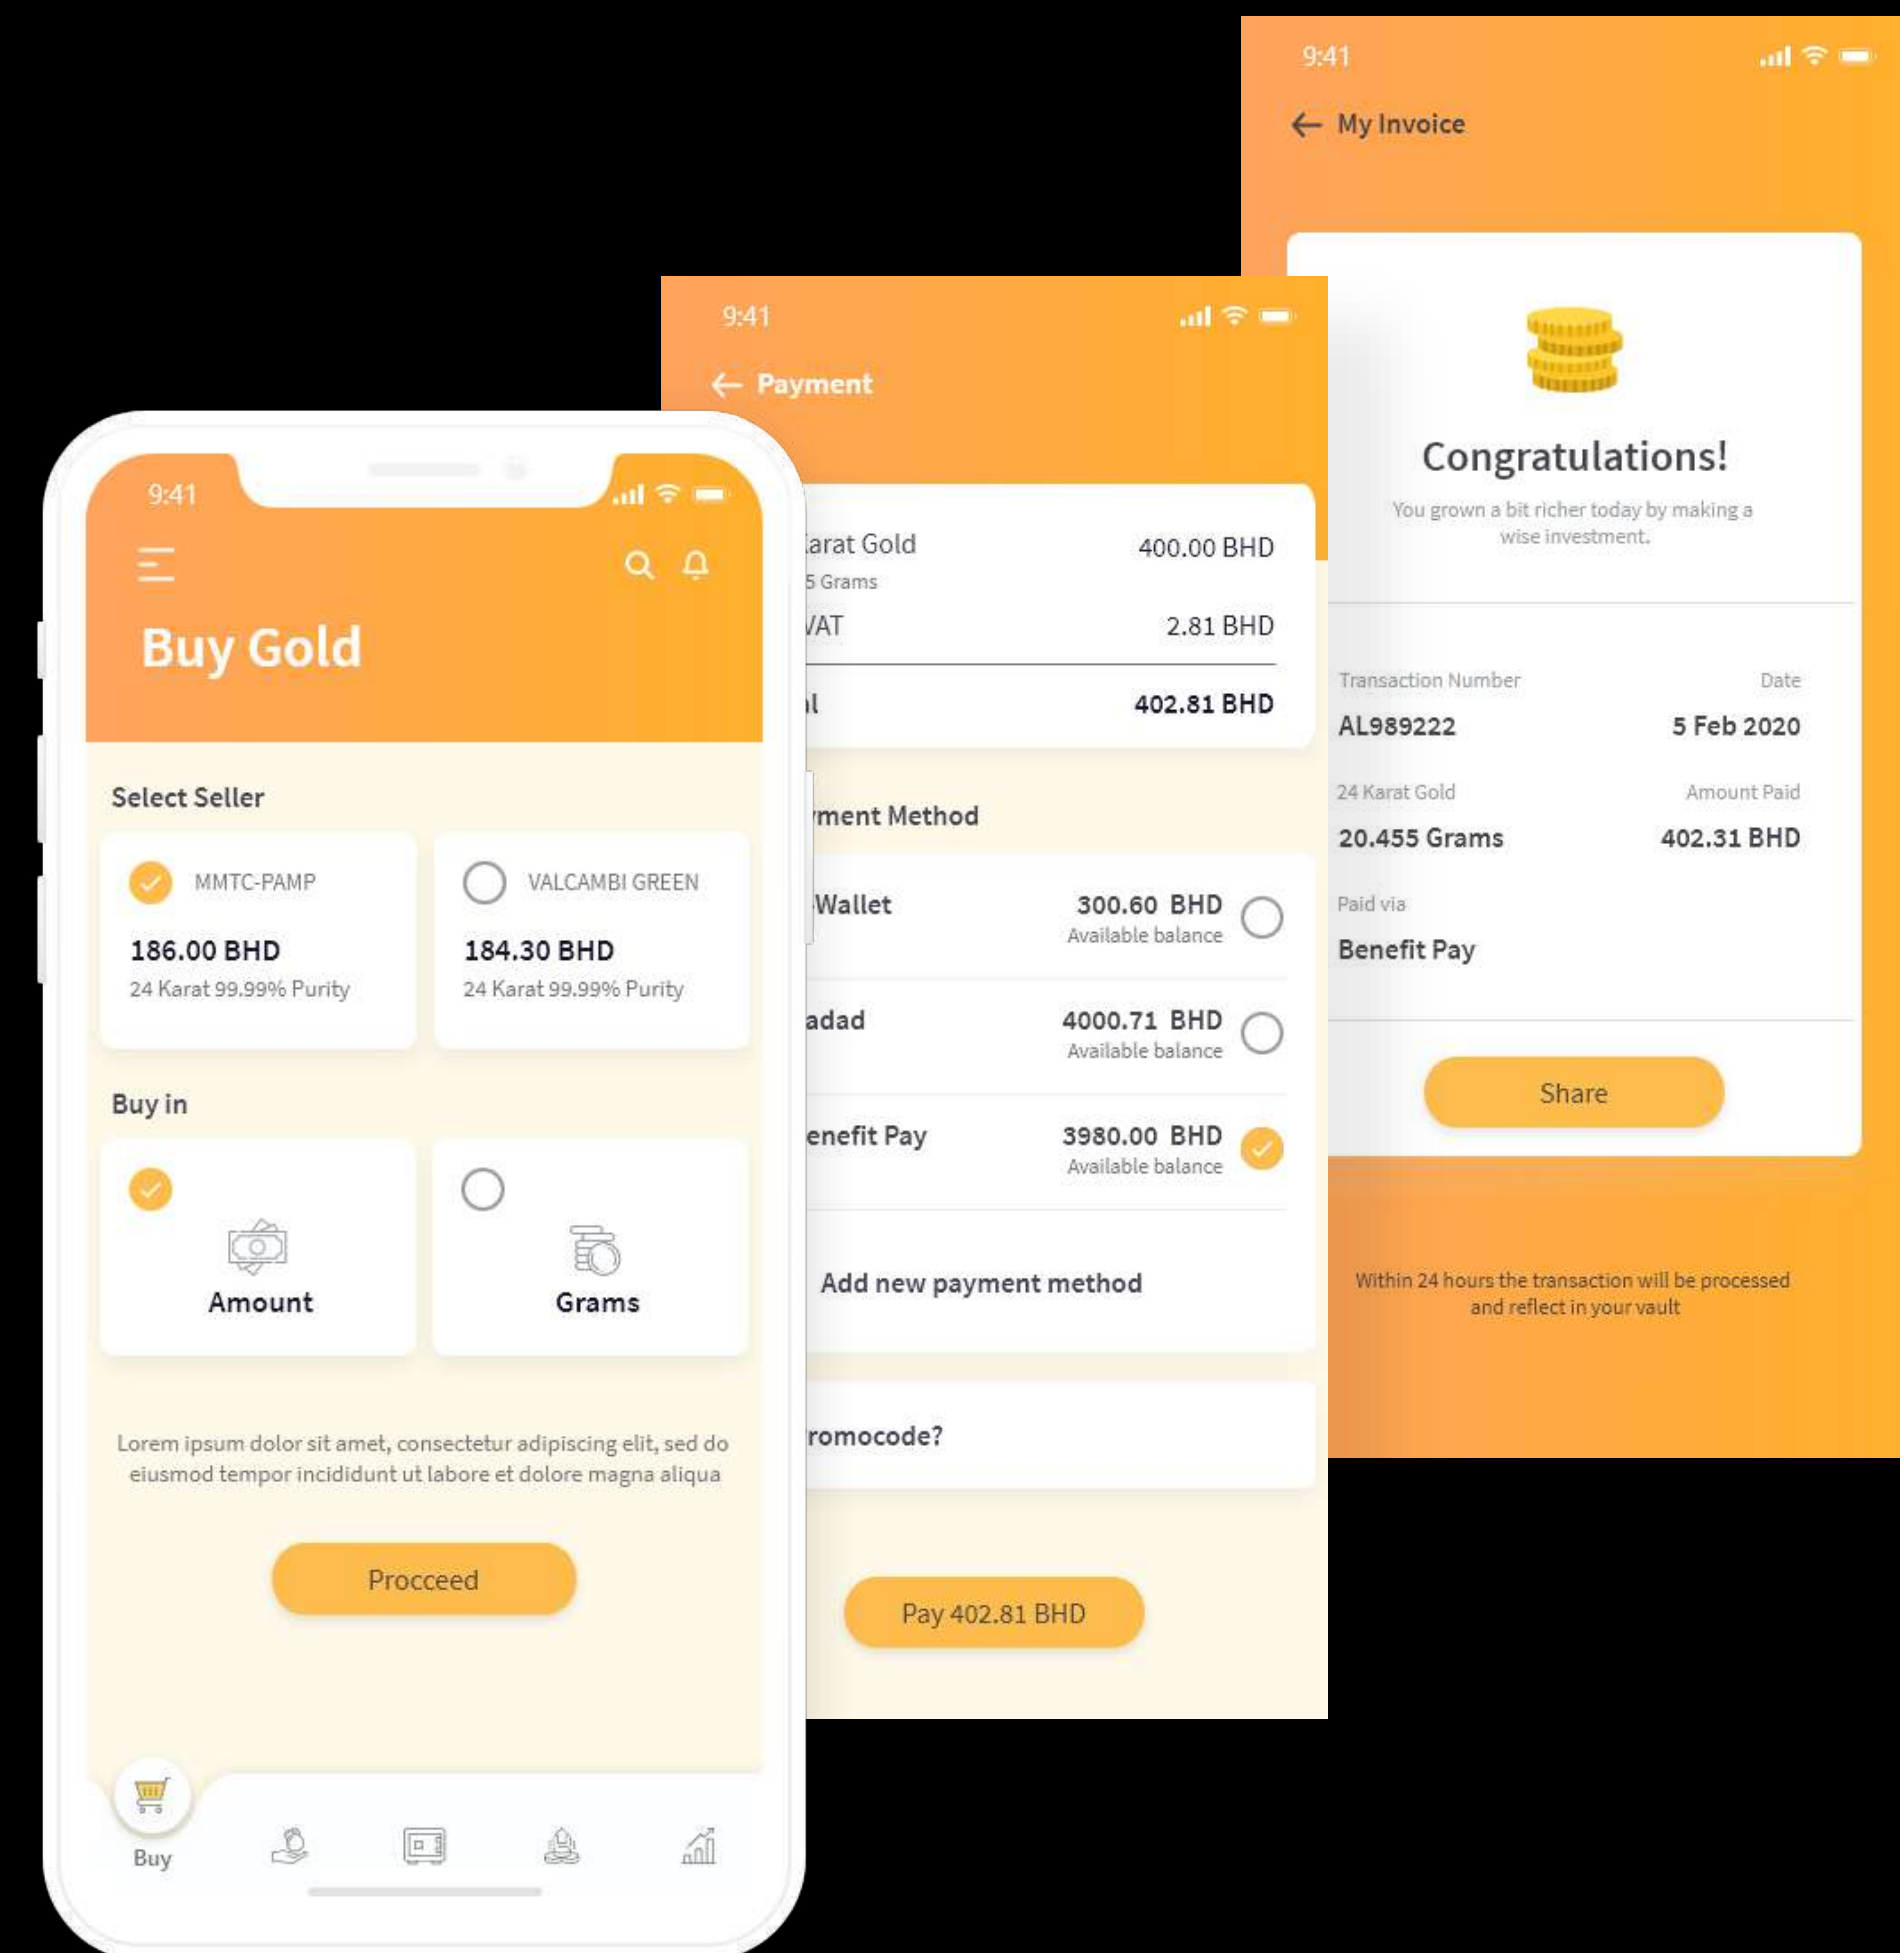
9:41

Buy Gold

Select Seller

MMTC-PAMP
186.00 BHD
24 Karat 99.99% Purity

VALCAMBI GREEN
184.30 BHD
24 Karat 99.99% Purity

Buy in

Amount

Grams

Lorem ipsum dolor sit amet, consectetur adipiscing elit, sed do eiusmod tempor incididunt ut labore et dolore magna aliqua

Procceed

Buy

9:41

Payment

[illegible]arat Gold 400.00 BHD
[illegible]5 Grams
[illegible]VAT 2.81 BHD
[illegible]l 402.81 BHD

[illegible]ment Method

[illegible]Wallet 300.60 BHD
Available balance

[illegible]adad 4000.71 BHD
Available balance

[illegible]enefit Pay 3980.00 BHD
Available balance

Add new payment method

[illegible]romocode?

Pay 402.81 BHD

9:41

My Invoice

Congratulations!

You grown a bit richer today by making a wise investment.

Transaction Number
AL989222

Date
5 Feb 2020

24 Karat Gold
20.455 Grams

Amount Paid
402.31 BHD

Paid via
Benefit Pay

Share

Within 24 hours the transaction will be processed and reflect in your vault